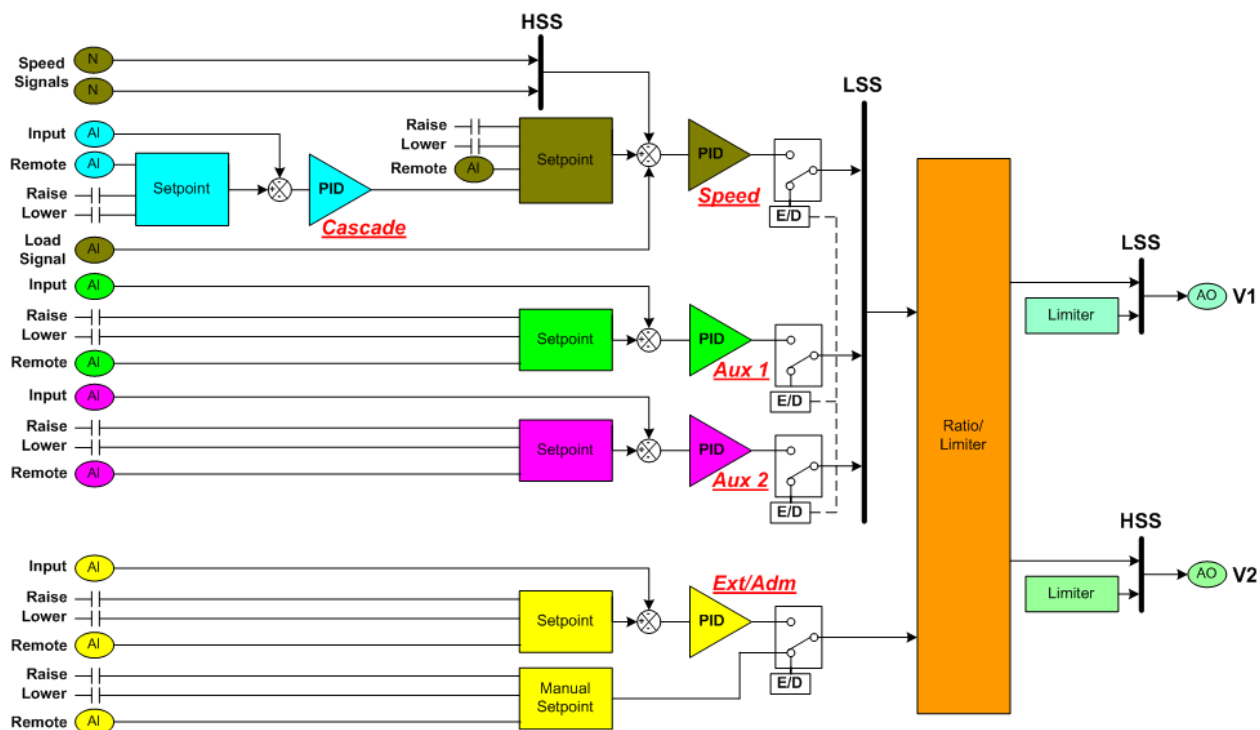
HSS

Speed Signals
N
N

LSS

Input
AI
Remote
AI
Raise
Lower
Setpoint
PID
Cascade

Raise
Lower
Remote
AI
Setpoint
PID
Speed
E/D

Load Signal
AI

Input
AI
Raise
Lower
Remote
AI
Setpoint
PID
Aux 1
E/D

Input
AI
Raise
Lower
Remote
AI
Setpoint
PID
Aux 2
E/D

Ratio/ Limiter

LSS
Limiter
AO
V1

HSS
Limiter
AO
V2

Input
AI
Raise
Lower
Remote
AI
Setpoint
Ext/Adm
PID
E/D

Raise
Lower
Remote
AI
Manual Setpoint